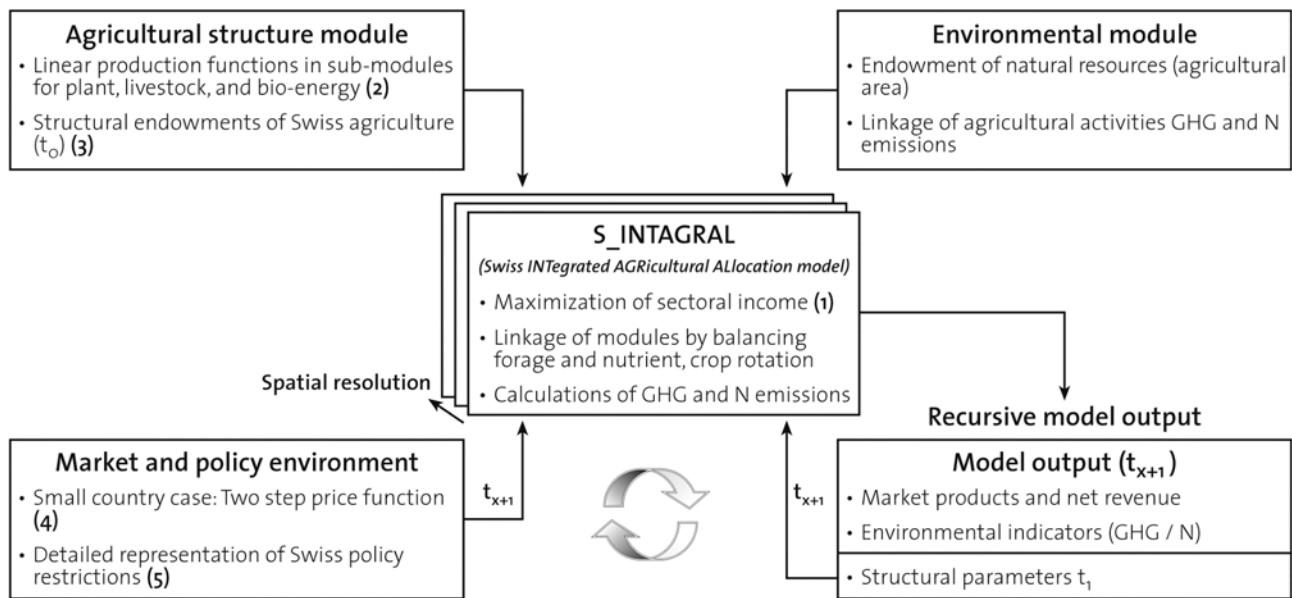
Agricultural structure module
• Linear production functions in sub-modules for plant, livestock, and bio-energy (2)
• Structural endowments of Swiss agriculture ($t_0$) (3)

Environmental module
• Endowment of natural resources (agricultural area)
• Linkage of agricultural activities GHG and N emissions

S_INTAGRAL
(Swiss INTegrated AGRicultural ALlocation model)
• Maximization of sectoral income (1)
• Linkage of modules by balancing forage and nutrient, crop rotation
• Calculations of GHG and N emissions

Spatial resolution

Recursive model output

Market and policy environment
• Small country case: Two step price function (4)
• Detailed representation of Swiss policy restrictions (5)

$t_{x+1}$

$t_{x+1}$

Model output ($t_{x+1}$)
• Market products and net revenue
• Environmental indicators (GHG / N)
• Structural parameters $t_1$